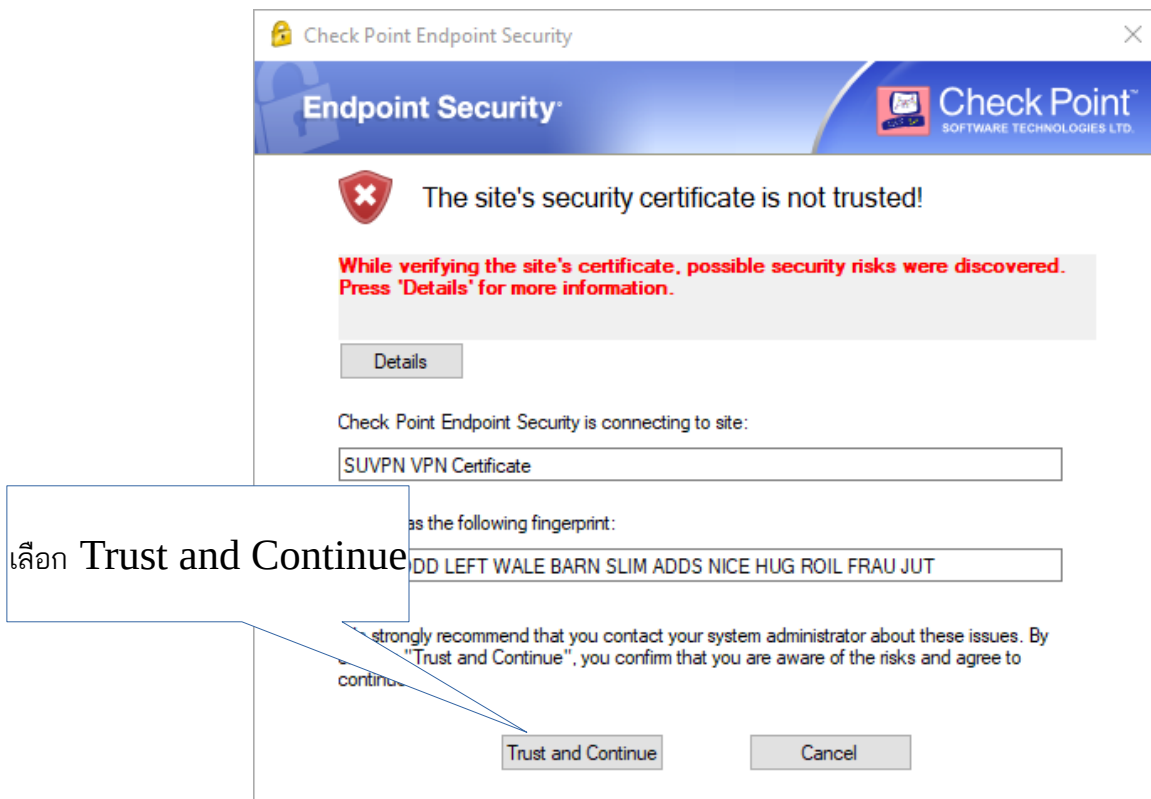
Check Point Endpoint Security

Endpoint Security

Check Point™
SOFTWARE TECHNOLOGIES LTD.

The site's security certificate is not trusted!

While verifying the site's certificate, possible security risks were discovered. Press 'Details' for more information.

Details

Check Point Endpoint Security is connecting to site:

SUVPN VPN Certificate

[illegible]as the following fingerprint:

เลือก Trust and Continue

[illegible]DD LEFT WALE BARN SLIM ADDS NICE HUG ROIL FRAU JUT

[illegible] strongly recommend that you contact your system administrator about these issues. By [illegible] "Trust and Continue", you confirm that you are aware of the risks and agree to continu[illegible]

Trust and Continue

Cancel